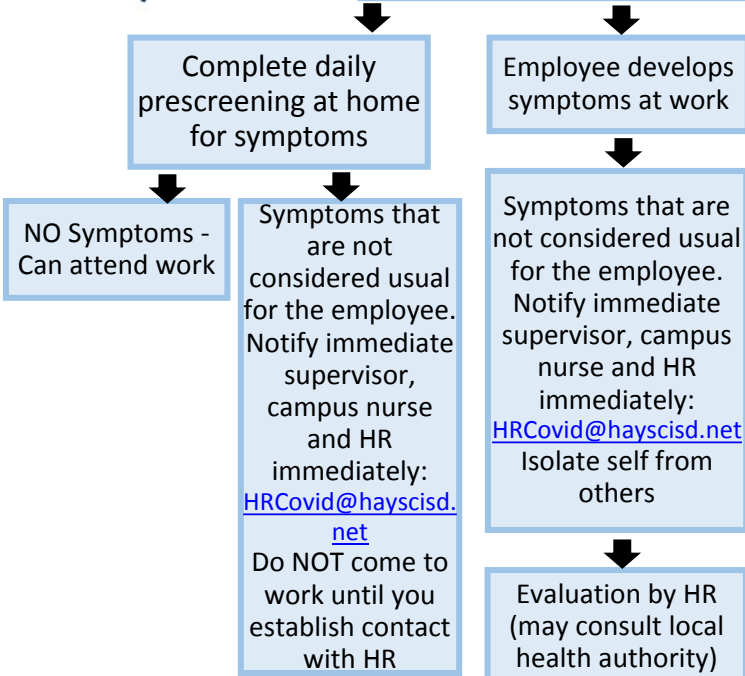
Complete daily prescreening at home for symptoms

NO Symptoms - Can attend work

Symptoms that are not considered usual for the employee. Notify immediate supervisor, campus nurse and HR immediately: HRCovid@hayscisd.net Do NOT come to work until you establish contact with HR

Employee develops symptoms at work

Symptoms that are not considered usual for the employee. Notify immediate supervisor, campus nurse and HR immediately: HRCovid@hayscisd.net Isolate self from others

Evaluation by HR (may consult local health authority)